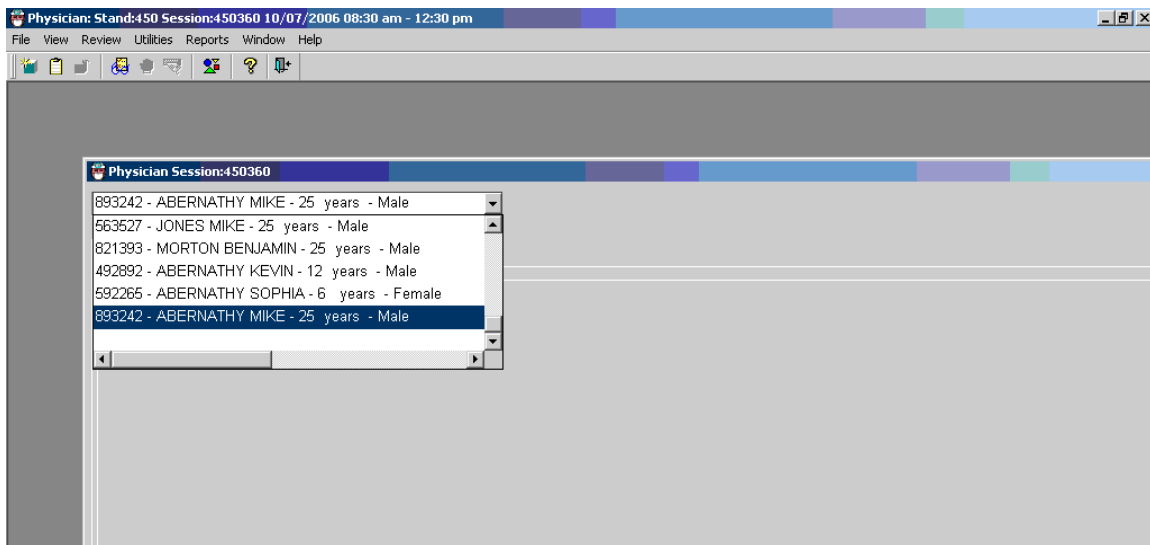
Physician: Stand:450 Session:450360 10/07/2006 08:30 am - 12:30 pm

File View Review Utilities Reports Window Help

Physician Session:450360

893242 - ABERNATHY MIKE - 25 years - Male

563527 - JONES MIKE - 25 years - Male
821393 - MORTON BENJAMIN - 25 years - Male
492892 - ABERNATHY KEVIN - 12 years - Male
592265 - ABERNATHY SOPHIA - 6 years - Female
893242 - ABERNATHY MIKE - 25 years - Male